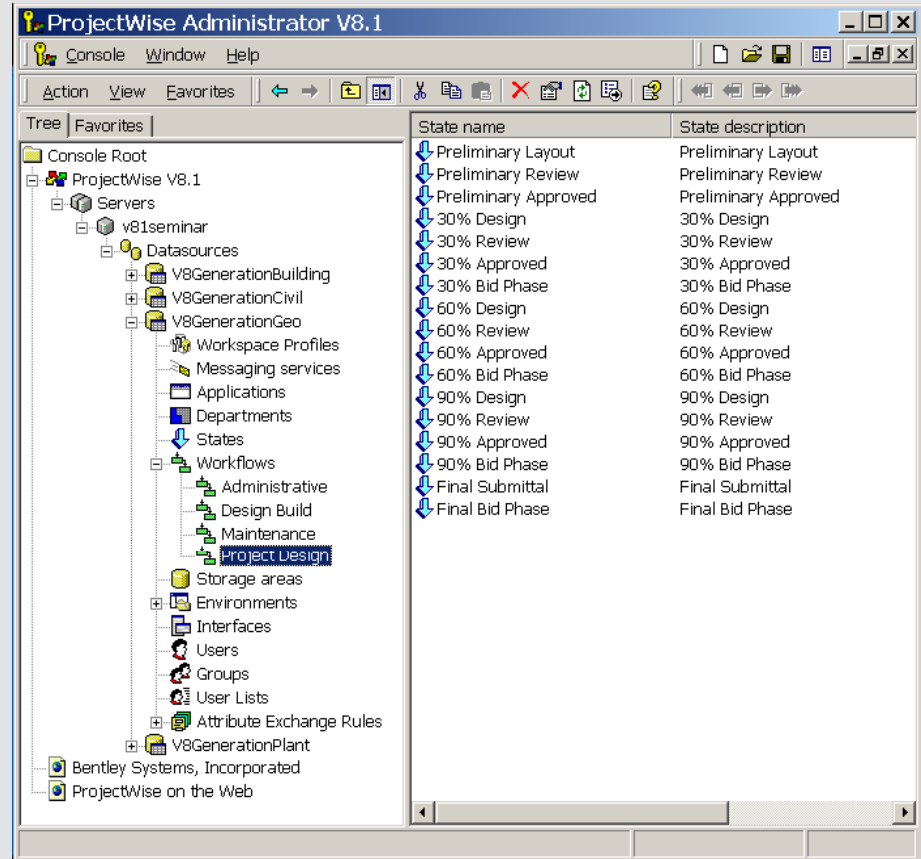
ProjectWise Administrator V8.1

Console Window Help

Action View Favorites

Tree Favorites

Console Root
ProjectWise V8.1
Servers
v81seminar
Datasources
V8GenerationBuilding
V8GenerationCivil
V8GenerationGeo
Workspace Profiles
Messaging services
Applications
Departments
States
Workflows
Administrative
Design Build
Maintenance
Project Design
Storage areas
Environments
Interfaces
Users
Groups
User Lists
Attribute Exchange Rules
V8GenerationPlant
Bentley Systems, Incorporated
ProjectWise on the Web

| State name | State description |
|---|---|
| Preliminary Layout | Preliminary Layout |
| Preliminary Review | Preliminary Review |
| Preliminary Approved | Preliminary Approved |
| 30% Design | 30% Design |
| 30% Review | 30% Review |
| 30% Approved | 30% Approved |
| 30% Bid Phase | 30% Bid Phase |
| 60% Design | 60% Design |
| 60% Review | 60% Review |
| 60% Approved | 60% Approved |
| 60% Bid Phase | 60% Bid Phase |
| 90% Design | 90% Design |
| 90% Review | 90% Review |
| 90% Approved | 90% Approved |
| 90% Bid Phase | 90% Bid Phase |
| Final Submittal | Final Submittal |
| Final Bid Phase | Final Bid Phase |